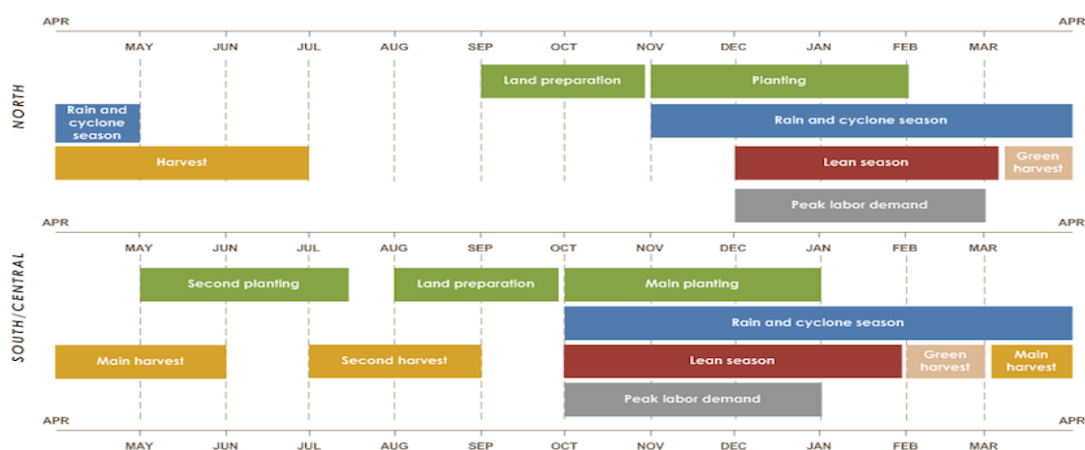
APR APR

MAY JUN JUL AUG SEP OCT NOV DEC JAN FEB MAR

NORTH

Land preparation

Planting

Rain and cyclone season

Rain and cyclone season

Harvest

Lean season

Green harvest

Peak labor demand

APR APR

MAY JUN JUL AUG SEP OCT NOV DEC JAN FEB MAR

SOUTH/CENTRAL

Second planting

Land preparation

Main planting

Rain and cyclone season

Main harvest

Second harvest

Lean season

Green harvest

Main harvest

Peak labor demand

APR

MAY JUN JUL AUG SEP OCT NOV DEC JAN FEB MAR